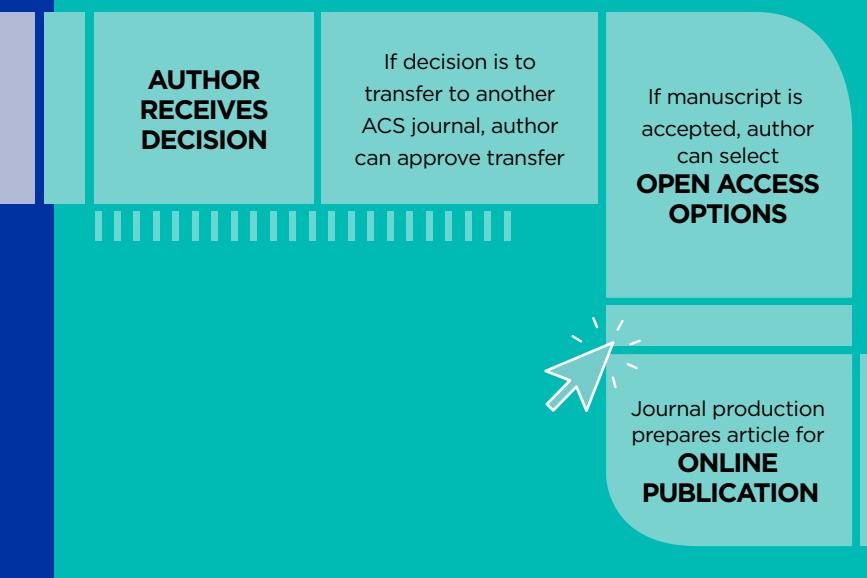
AUTHOR RECEIVES DECISION

If decision is to transfer to another ACS journal, author can approve transfer

If manuscript is accepted, author can select OPEN ACCESS OPTIONS

Journal production prepares article for ONLINE PUBLICATION